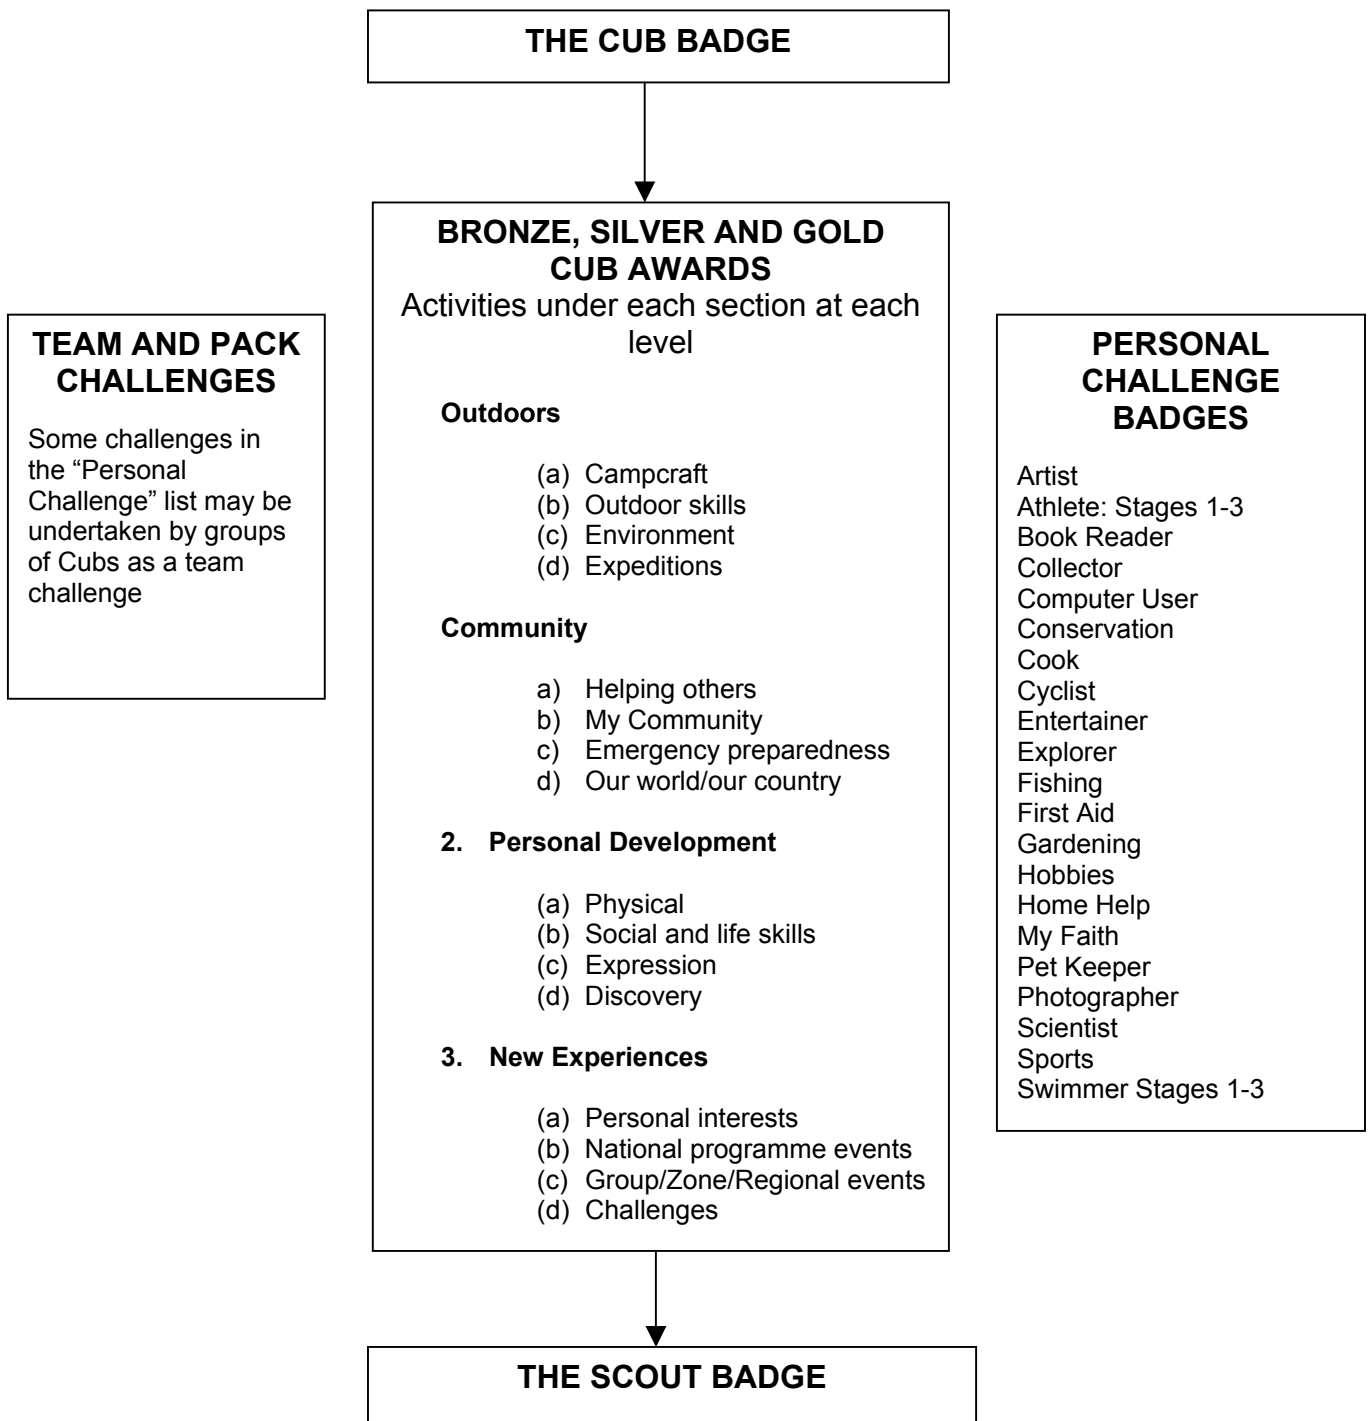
THE CUB BADGE

BRONZE, SILVER AND GOLD CUB AWARDS

Activities under each section at each level

Outdoors

(a) Campcraft
(b) Outdoor skills
(c) Environment
(d) Expeditions

Community

a) Helping others
b) My Community
c) Emergency preparedness
d) Our world/our country

2. Personal Development

(a) Physical
(b) Social and life skills
(c) Expression
(d) Discovery

3. New Experiences

(a) Personal interests
(b) National programme events
(c) Group/Zone/Regional events
(d) Challenges

TEAM AND PACK CHALLENGES

Some challenges in the “Personal Challenge” list may be undertaken by groups of Cubs as a team challenge

PERSONAL CHALLENGE BADGES

Artist
Athlete: Stages 1-3
Book Reader
Collector
Computer User
Conservation
Cook
Cyclist
Entertainer
Explorer
Fishing
First Aid
Gardening
Hobbies
Home Help
My Faith
Pet Keeper
Photographer
Scientist
Sports
Swimmer Stages 1-3

THE SCOUT BADGE